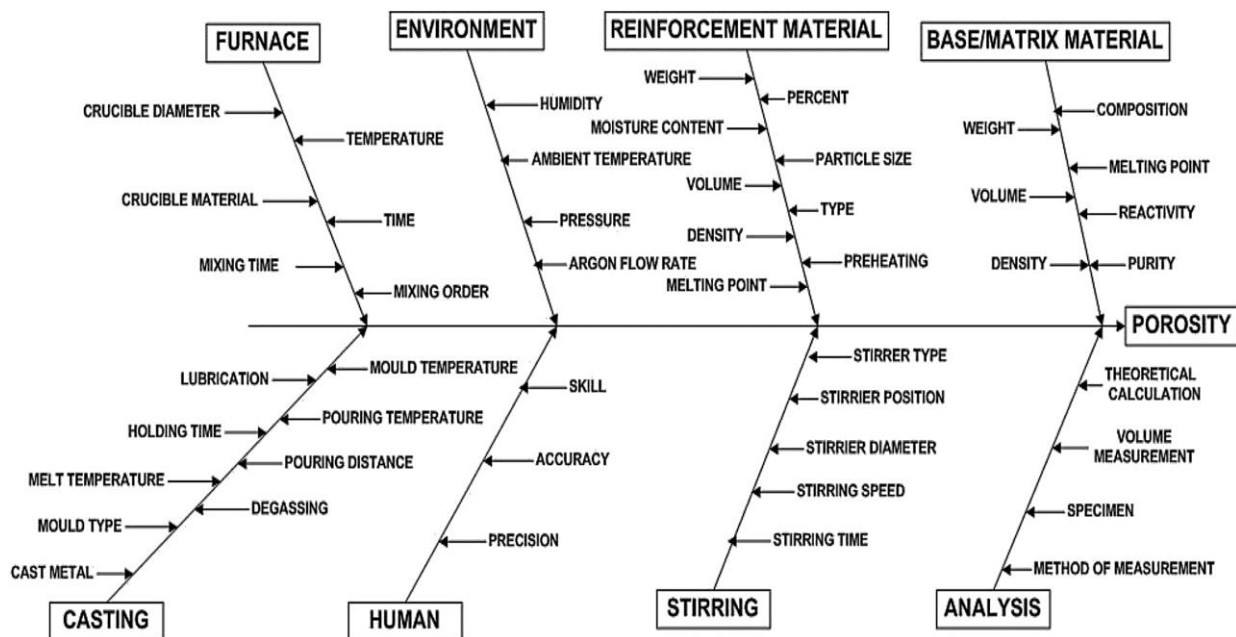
FURNACE
CRUCIBLE DIAMETER
TEMPERATURE
CRUCIBLE MATERIAL
TIME
MIXING TIME
MIXING ORDER

ENVIRONMENT
HUMIDITY
AMBIENT TEMPERATURE
PRESSURE
ARGON FLOW RATE

REINFORCEMENT MATERIAL
WEIGHT
PERCENT
MOISTURE CONTENT
PARTICLE SIZE
VOLUME
TYPE
DENSITY
PREHEATING
MELTING POINT

BASE/MATRIX MATERIAL
COMPOSITION
WEIGHT
MELTING POINT
VOLUME
REACTIVITY
DENSITY
PURITY

POROSITY

LUBRICATION
MOULD TEMPERATURE
POURING TEMPERATURE
HOLDING TIME
POURING DISTANCE
MELT TEMPERATURE
DEGASSING
MOULD TYPE
CAST METAL
CASTING

SKILL
ACCURACY
PRECISION
HUMAN

STIRRER TYPE
STIRRIER POSITION
STIRRIER DIAMETER
STIRRING SPEED
STIRRING TIME
STIRRING

THEORETICAL CALCULATION
VOLUME MEASUREMENT
SPECIMEN
METHOD OF MEASUREMENT
ANALYSIS